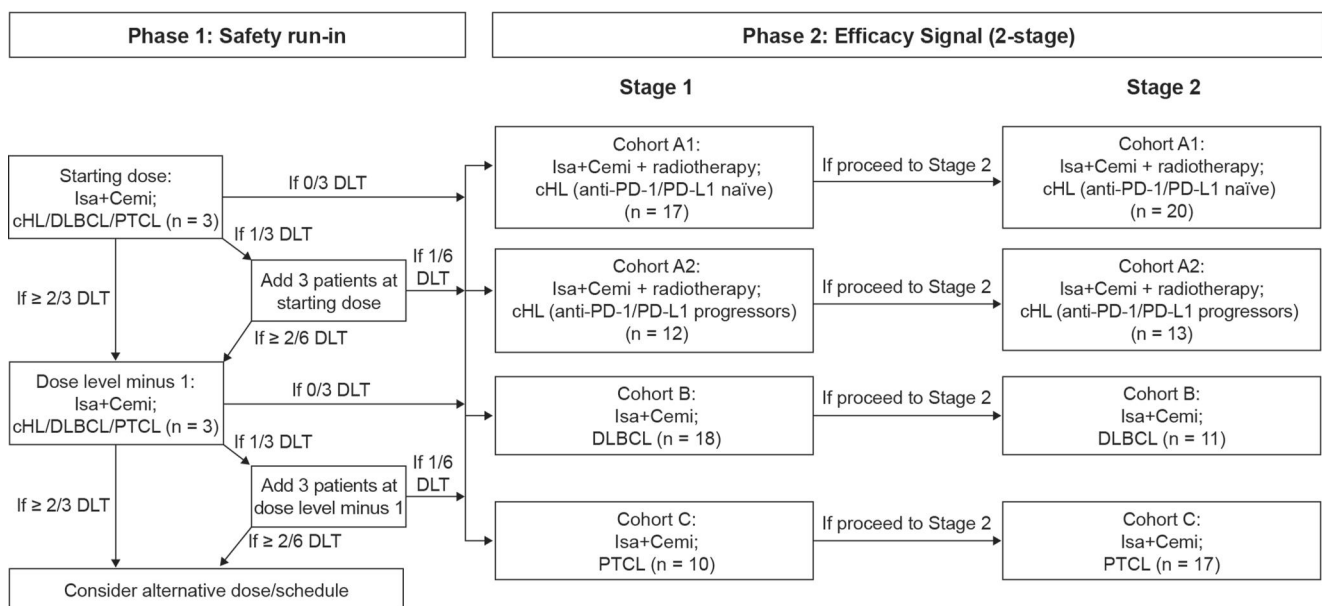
Phase 1: Safety run-in

Phase 2: Efficacy Signal (2-stage)

Stage 1

Stage 2

Starting dose:
Isa+Cemi;
cHL/DLBCL/PTCL (n = 3)

If 0/3 DLT

If 1/3 DLT

Add 3 patients at starting dose

If 1/6 DLT

If ≥ 2/3 DLT

If ≥ 2/6 DLT

Dose level minus 1:
Isa+Cemi;
cHL/DLBCL/PTCL (n = 3)

If 0/3 DLT

If 1/3 DLT

Add 3 patients at dose level minus 1

If 1/6 DLT

If ≥ 2/3 DLT

If ≥ 2/6 DLT

Consider alternative dose/schedule

Cohort A1:
Isa+Cemi + radiotherapy;
cHL (anti-PD-1/PD-L1 naïve)
(n = 17)

If proceed to Stage 2

Cohort A1:
Isa+Cemi + radiotherapy;
cHL (anti-PD-1/PD-L1 naïve)
(n = 20)

Cohort A2:
Isa+Cemi + radiotherapy;
cHL (anti-PD-1/PD-L1 progressors)
(n = 12)

If proceed to Stage 2

Cohort A2:
Isa+Cemi + radiotherapy;
cHL (anti-PD-1/PD-L1 progressors)
(n = 13)

Cohort B:
Isa+Cemi;
DLBCL (n = 18)

If proceed to Stage 2

Cohort B:
Isa+Cemi;
DLBCL (n = 11)

Cohort C:
Isa+Cemi;
PTCL (n = 10)

If proceed to Stage 2

Cohort C:
Isa+Cemi;
PTCL (n = 17)